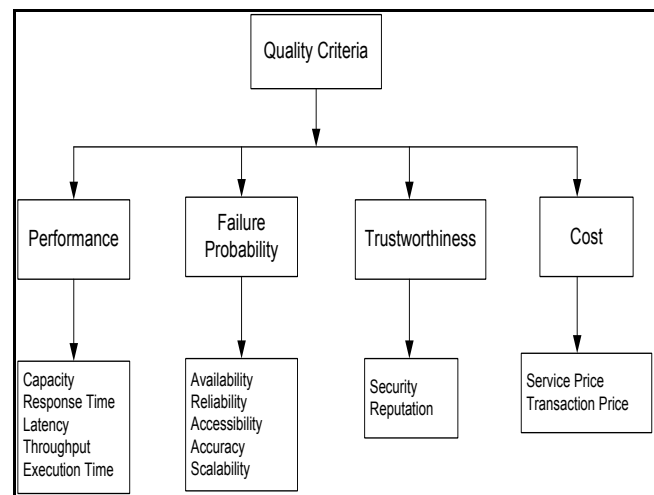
Quality Criteria

Performance

Failure Probability

Trustworthiness

Cost

Capacity
Response Time
Latency
Throughput
Execution Time

Availability
Reliability
Accessibility
Accuracy
Scalability

Security
Reputation

Service Price
Transaction Price